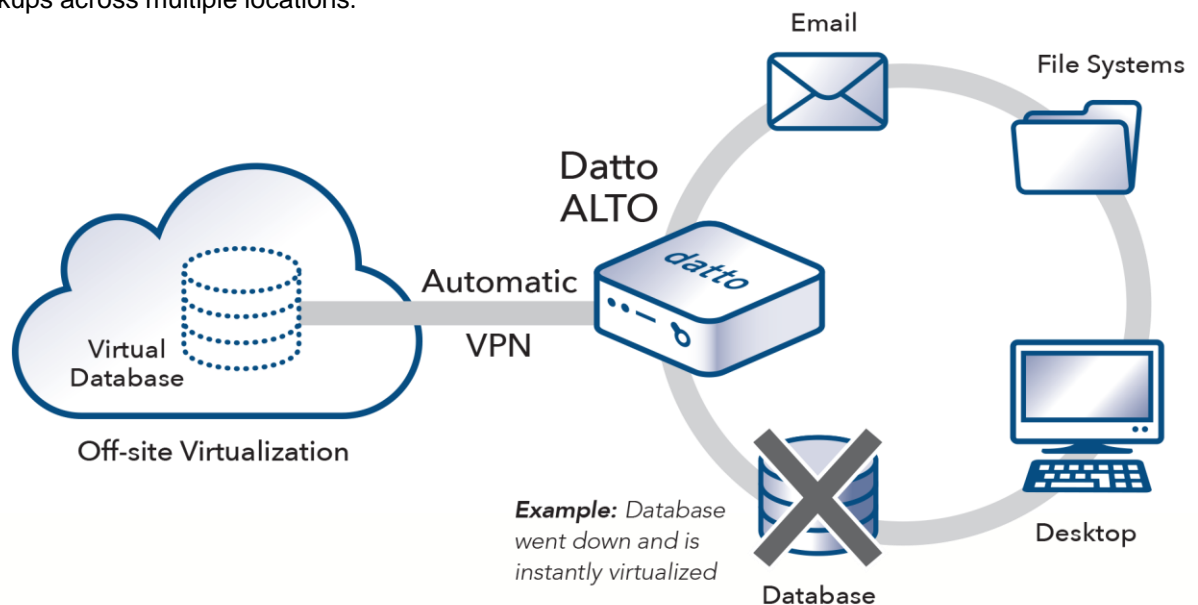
kups across multiple locations.

Email

File Systems

Datto ALTO

datto

Automatic

VPN

Virtual Database

Off-site Virtualization

Desktop

***Example:*** *Database went down and is instantly virtualized*

Database